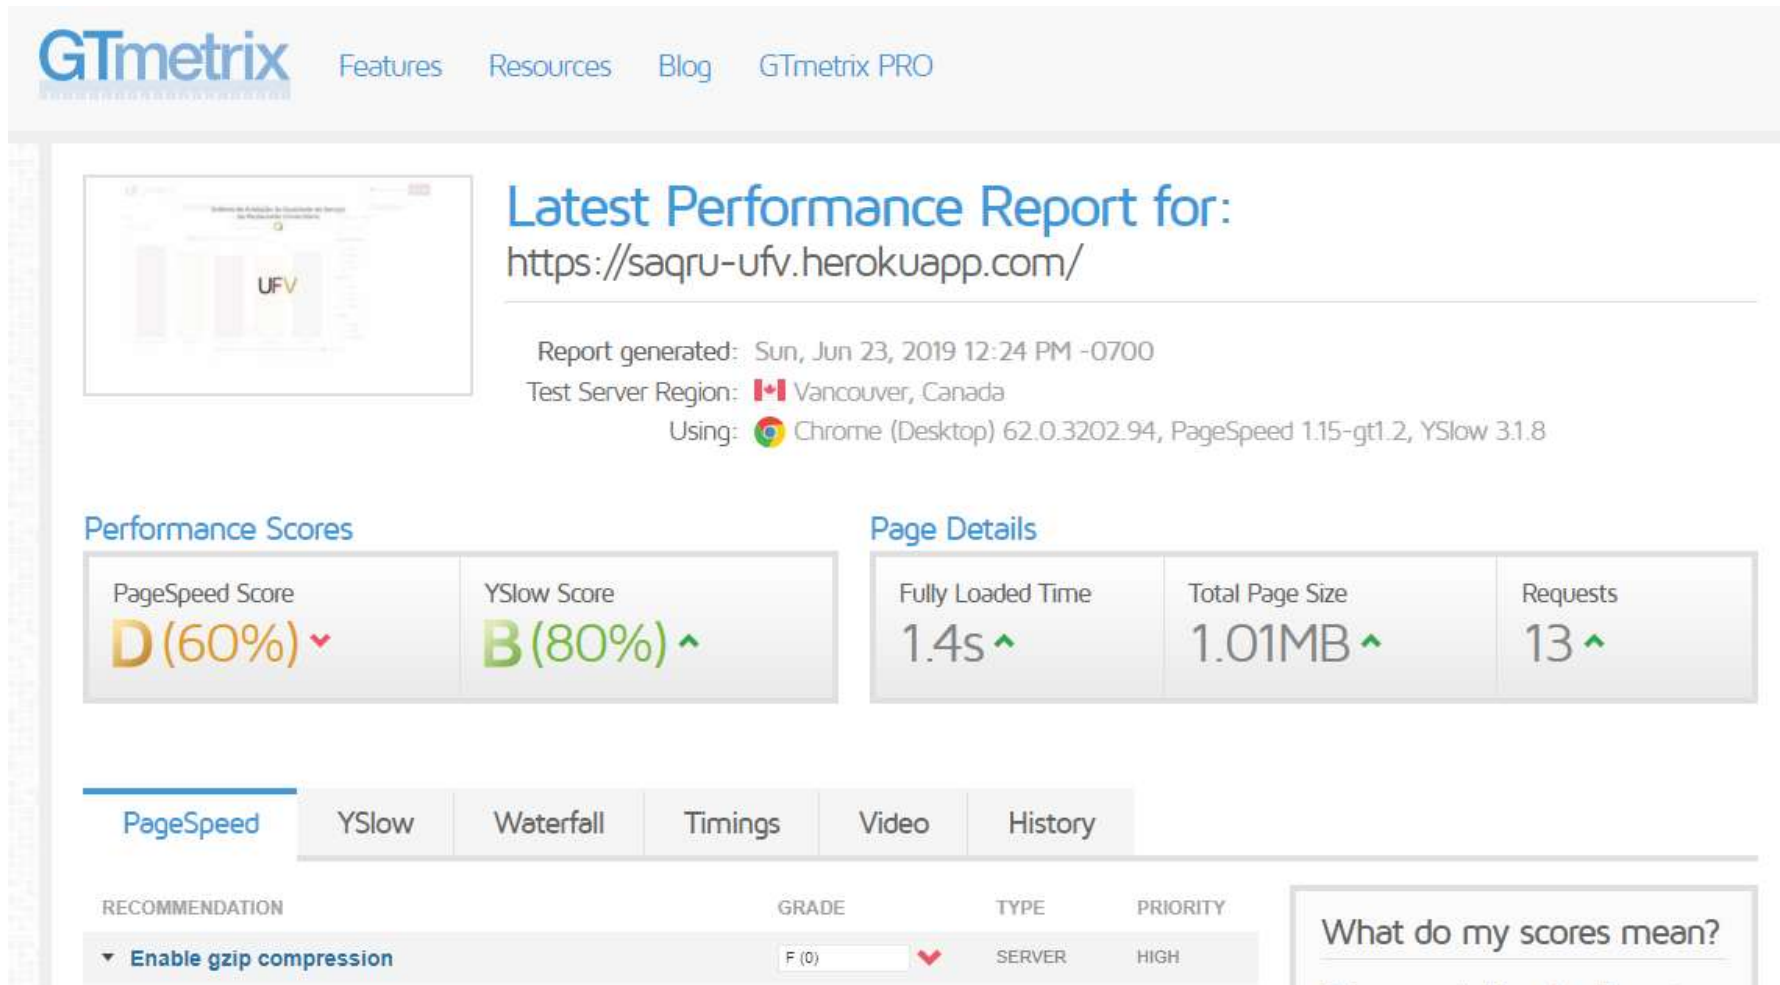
GTmetrix Features Resources Blog GTmetrix PRO

UFV

Latest Performance Report for:
https://saqru-ufv.herokuapp.com/

Report generated: Sun, Jun 23, 2019 12:24 PM -0700
Test Server Region: Vancouver, Canada
Using: Chrome (Desktop) 62.0.3202.94, PageSpeed 1.15-gt1.2, YSlow 3.1.8

Performance Scores

| PageSpeed Score | YSlow Score |
|---|---|
| D (60%) | B (80%) |

Page Details

| Fully Loaded Time | Total Page Size | Requests |
|---|---|---|
| 1.4s | 1.01MB | 13 |

PageSpeed YSlow Waterfall Timings Video History

| RECOMMENDATION | GRADE | TYPE | PRIORITY |
|---|---|---|---|
| Enable gzip compression | F (0) | SERVER | HIGH |

What do my scores mean?